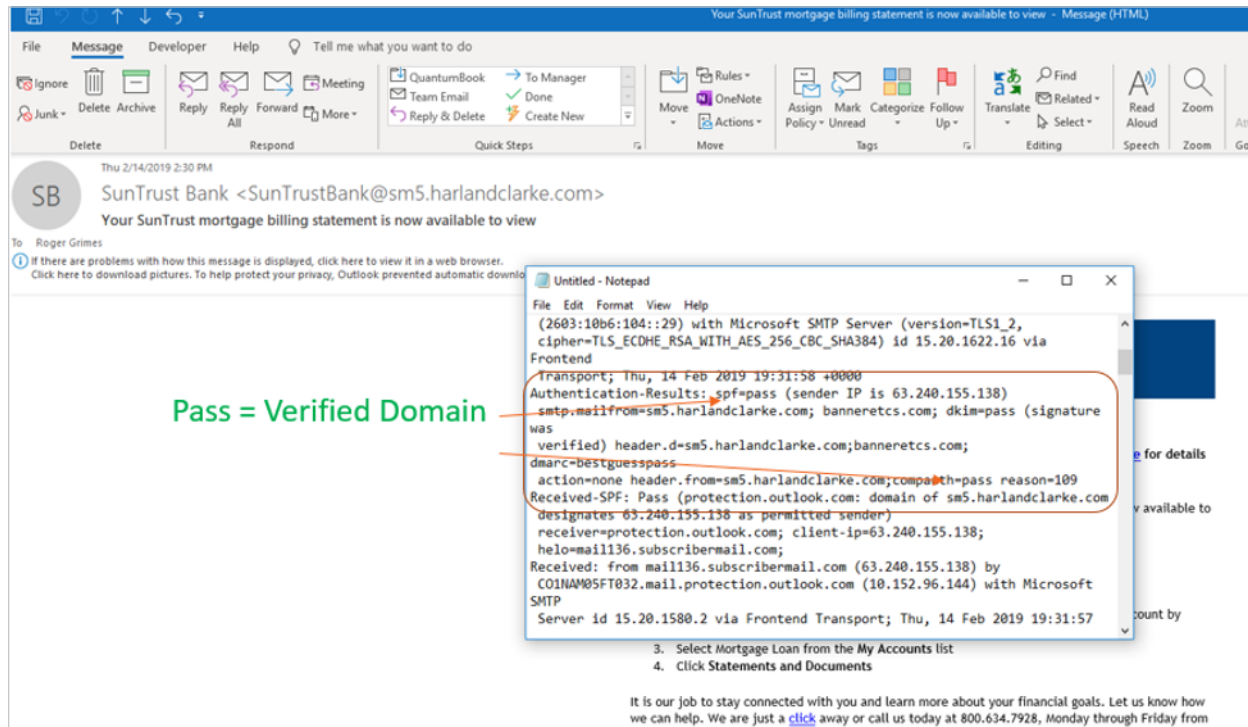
Your SunTrust mortgage billing statement is now available to view - Message (HTML)

File Message Developer Help Tell me what you want to do

Ignore Junk Delete Archive
Delete

Reply Reply All Forward Meeting More
Respond

QuantumBook Team Email Reply & Delete To Manager Done Create New
Quick Steps

Move Rules OneNote Actions
Move

Assign Policy Mark Unread Categorize Follow Up
Tags

Translate Find Related Select
Editing

Read Aloud
Speech

Zoom
Zoom

Thu 2/14/2019 2:30 PM

SB

SunTrust Bank <SunTrustBank@sm5.harlandclarke.com>

Your SunTrust mortgage billing statement is now available to view

To Roger Grimes

If there are problems with how this message is displayed, click here to view it in a web browser.
Click here to download pictures. To help protect your privacy, Outlook prevented automatic downlo

Untitled - Notepad

File Edit Format View Help

(2603:10b6:104::29) with Microsoft SMTP Server (version=TLS1_2, cipher=TLS_ECDHE_RSA_WITH_AES_256_CBC_SHA384) id 15.20.1622.16 via Frontend
Transport; Thu, 14 Feb 2019 19:31:58 +0000
Authentication-Results: spf=pass (sender IP is 63.240.155.138)
smtp.mailfrom=sm5.harlandclarke.com; banneretcs.com; dkim=pass (signature was
verified) header.d=sm5.harlandclarke.com;banneretcs.com; dmarc=bestguesspass
action=none header.from=sm5.harlandclarke.com;compauth=pass reason=109
Received-SPF: Pass (protection.outlook.com: domain of sm5.harlandclarke.com
designates 63.240.155.138 as permitted sender)
receiver=protection.outlook.com; client-ip=63.240.155.138;
helo=mail136.subscribermail.com;
Received: from mail136.subscribermail.com (63.240.155.138) by
CO1NAM05FT032.mail.protection.outlook.com (10.152.96.144) with Microsoft SMTP
Server id 15.20.1580.2 via Frontend Transport; Thu, 14 Feb 2019 19:31:57

Pass = Verified Domain

e for details

v available to

count by

3. Select Mortgage Loan from the My Accounts list
4. Click Statements and Documents

It is our job to stay connected with you and learn more about your financial goals. Let us know how we can help. We are just a click away or call us today at 800.634.7928, Monday through Friday from